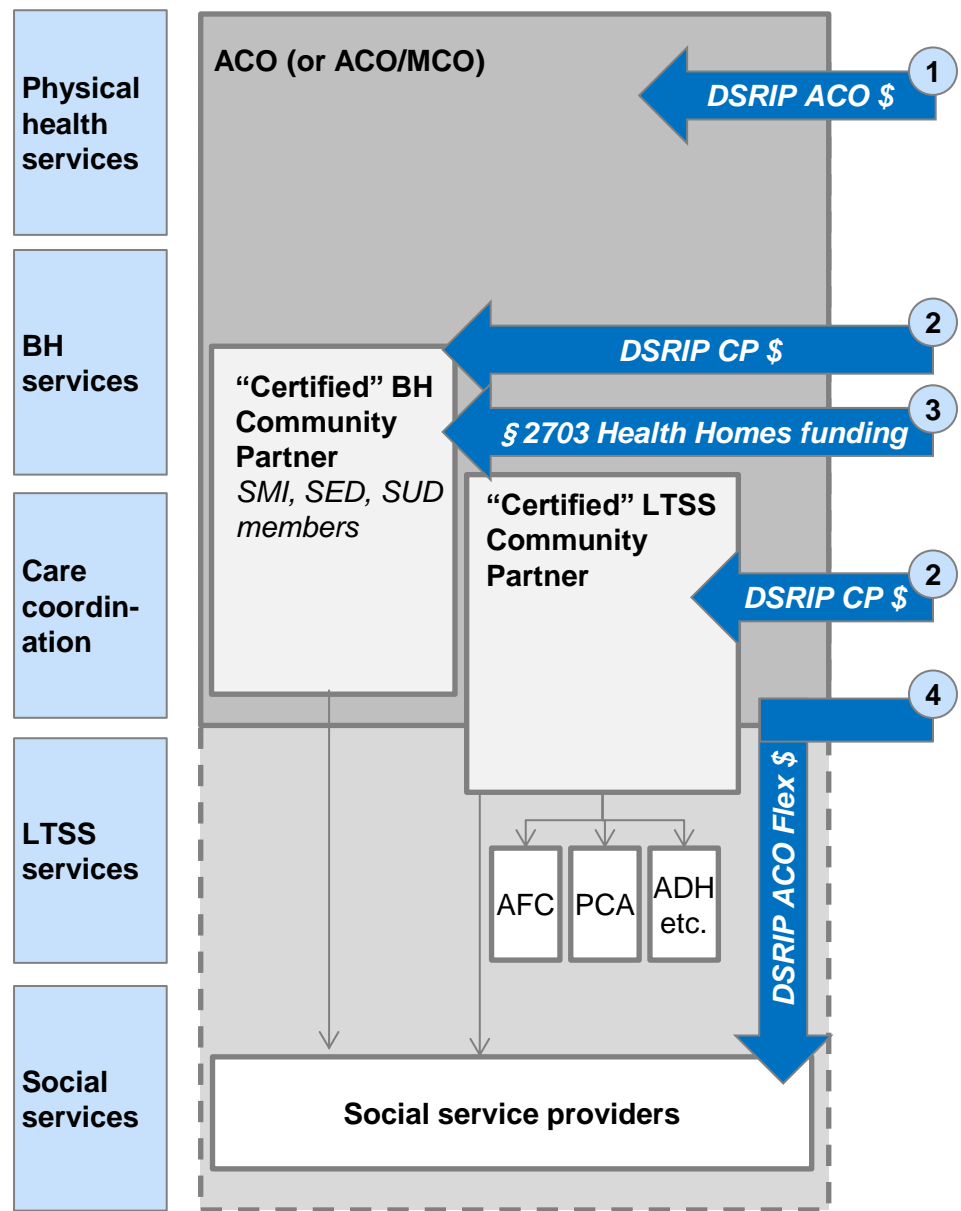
Physical health services

BH services

Care coordination

LTSS services

Social services

ACO (or ACO/MCO)

1
DSRIP ACO $

2
DSRIP CP $

3
§ 2703 Health Homes funding

"Certified" BH Community Partner
SMI, SED, SUD members

"Certified" LTSS Community Partner

2
DSRIP CP $

4
DSRIP ACO Flex $

AFC

PCA

ADH etc.

Social service providers